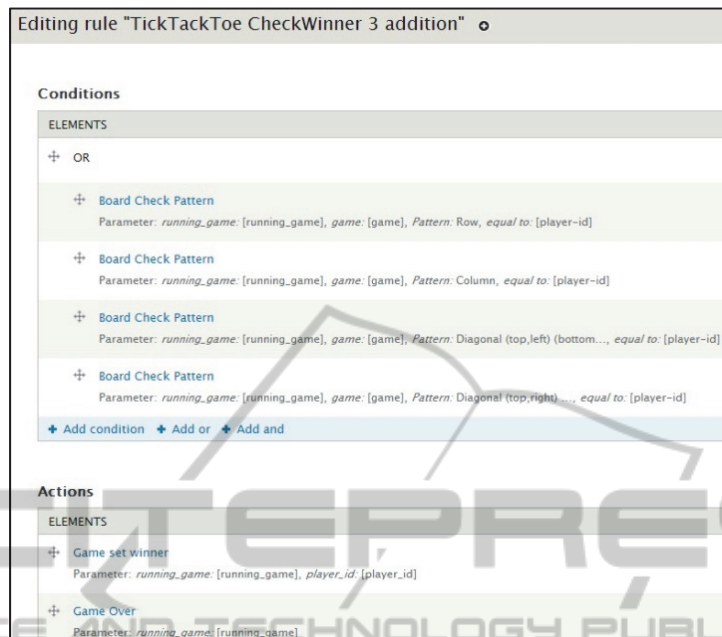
Editing rule "TickTackToe CheckWinner 3 addition"

Conditions

ELEMENTS

OR

Board Check Pattern
Parameter: *running_game:* [running_game], *game:* [game], *Pattern:* Row, *equal to:* [player-id]

Board Check Pattern
Parameter: *running_game:* [running_game], *game:* [game], *Pattern:* Column, *equal to:* [player-id]

Board Check Pattern
Parameter: *running_game:* [running_game], *game:* [game], *Pattern:* Diagonal (top,left) (bottom..., *equal to:* [player-id]

Board Check Pattern
Parameter: *running_game:* [running_game], *game:* [game], *Pattern:* Diagonal (top,right) ..., *equal to:* [player-id]

+ Add condition + Add or + Add and

Actions

ELEMENTS

Game set winner
Parameter: *running_game:* [running_game], *player_id:* [player_id]

Game Over
Parameter: *running_game:* [running_game]

SCITEPRESS SCIENCE AND TECHNOLOGY PUBL